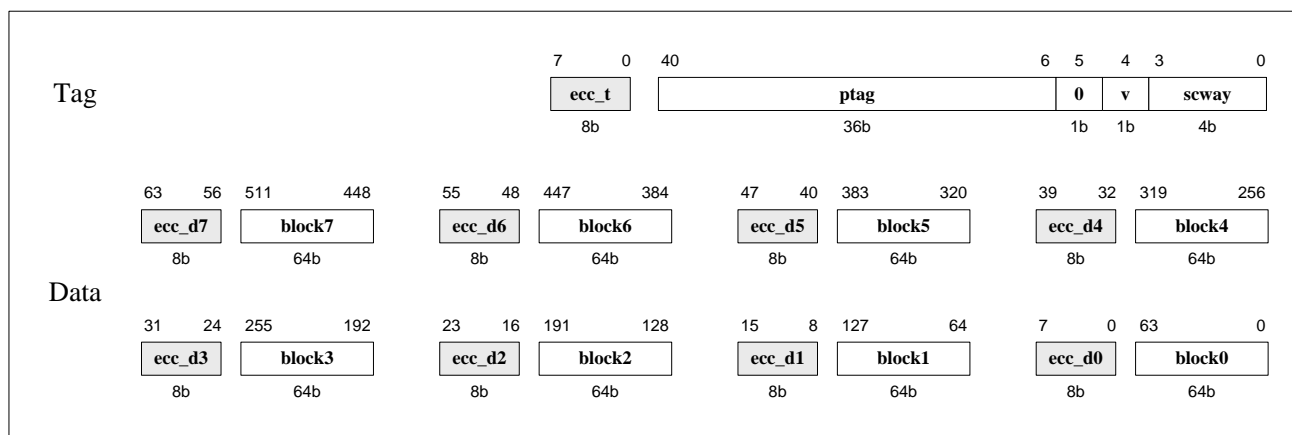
Tag

7 0
ecc_t
8b

40 6
ptag
36b

5
0
1b

4
v
1b

3 0
scway
4b

63 56
ecc_d7
8b

511 448
block7
64b

55 48
ecc_d6
8b

447 384
block6
64b

47 40
ecc_d5
8b

383 320
block5
64b

39 32
ecc_d4
8b

319 256
block4
64b

Data

31 24
ecc_d3
8b

255 192
block3
64b

23 16
ecc_d2
8b

191 128
block2
64b

15 8
ecc_d1
8b

127 64
block1
64b

7 0
ecc_d0
8b

63 0
block0
64b